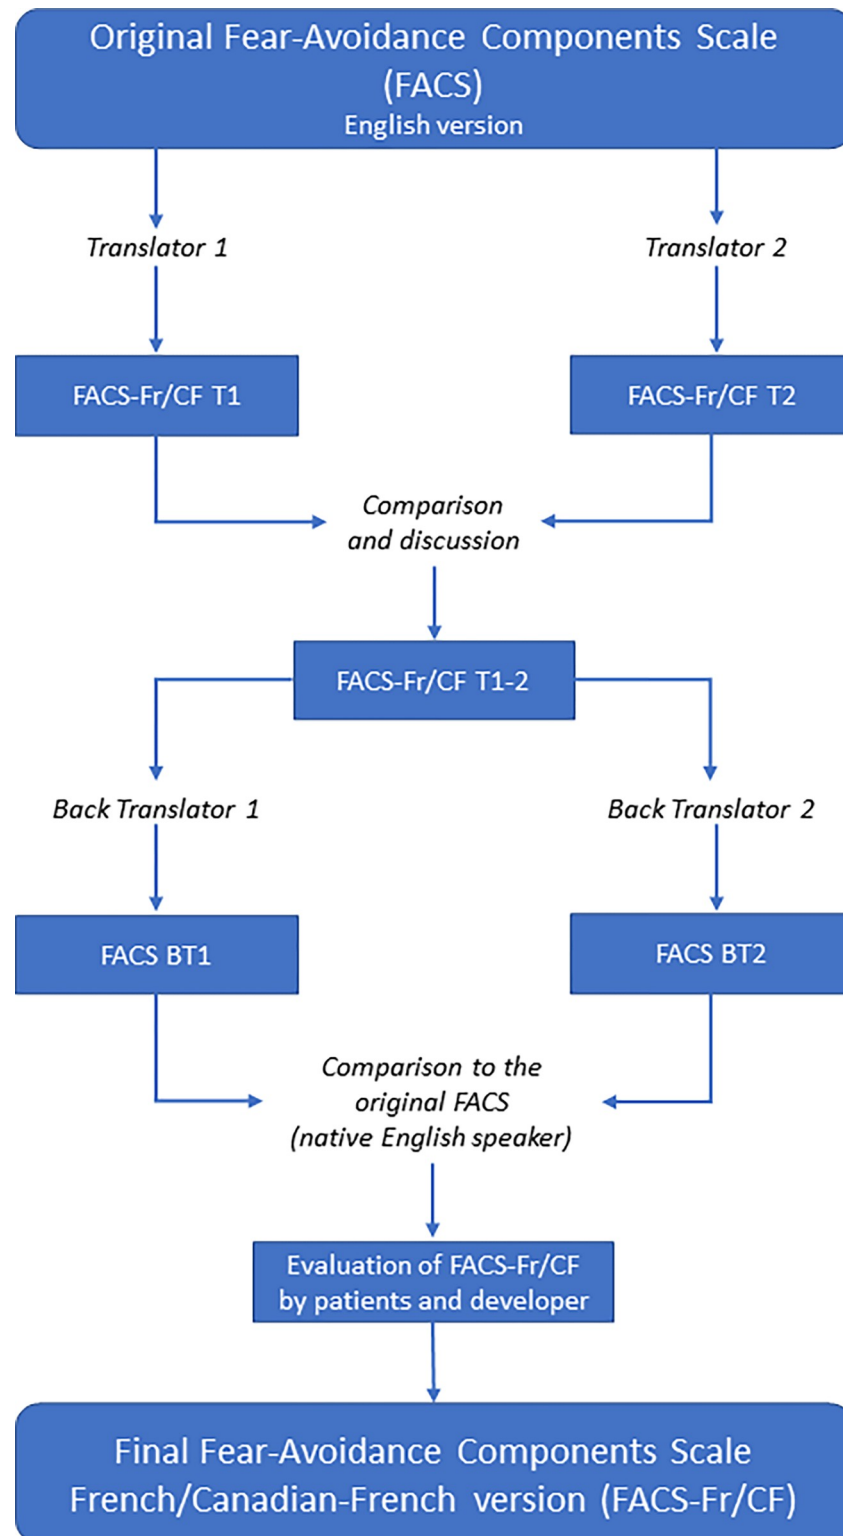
Original Fear-Avoidance Components Scale (FACS)
English version

Translator 1

Translator 2

FACS-Fr/CF T1

FACS-Fr/CF T2

Comparison and discussion

FACS-Fr/CF T1-2

Back Translator 1

Back Translator 2

FACS BT1

FACS BT2

Comparison to the original FACS (native English speaker)

Evaluation of FACS-Fr/CF by patients and developer

Final Fear-Avoidance Components Scale French/Canadian-French version (FACS-Fr/CF)